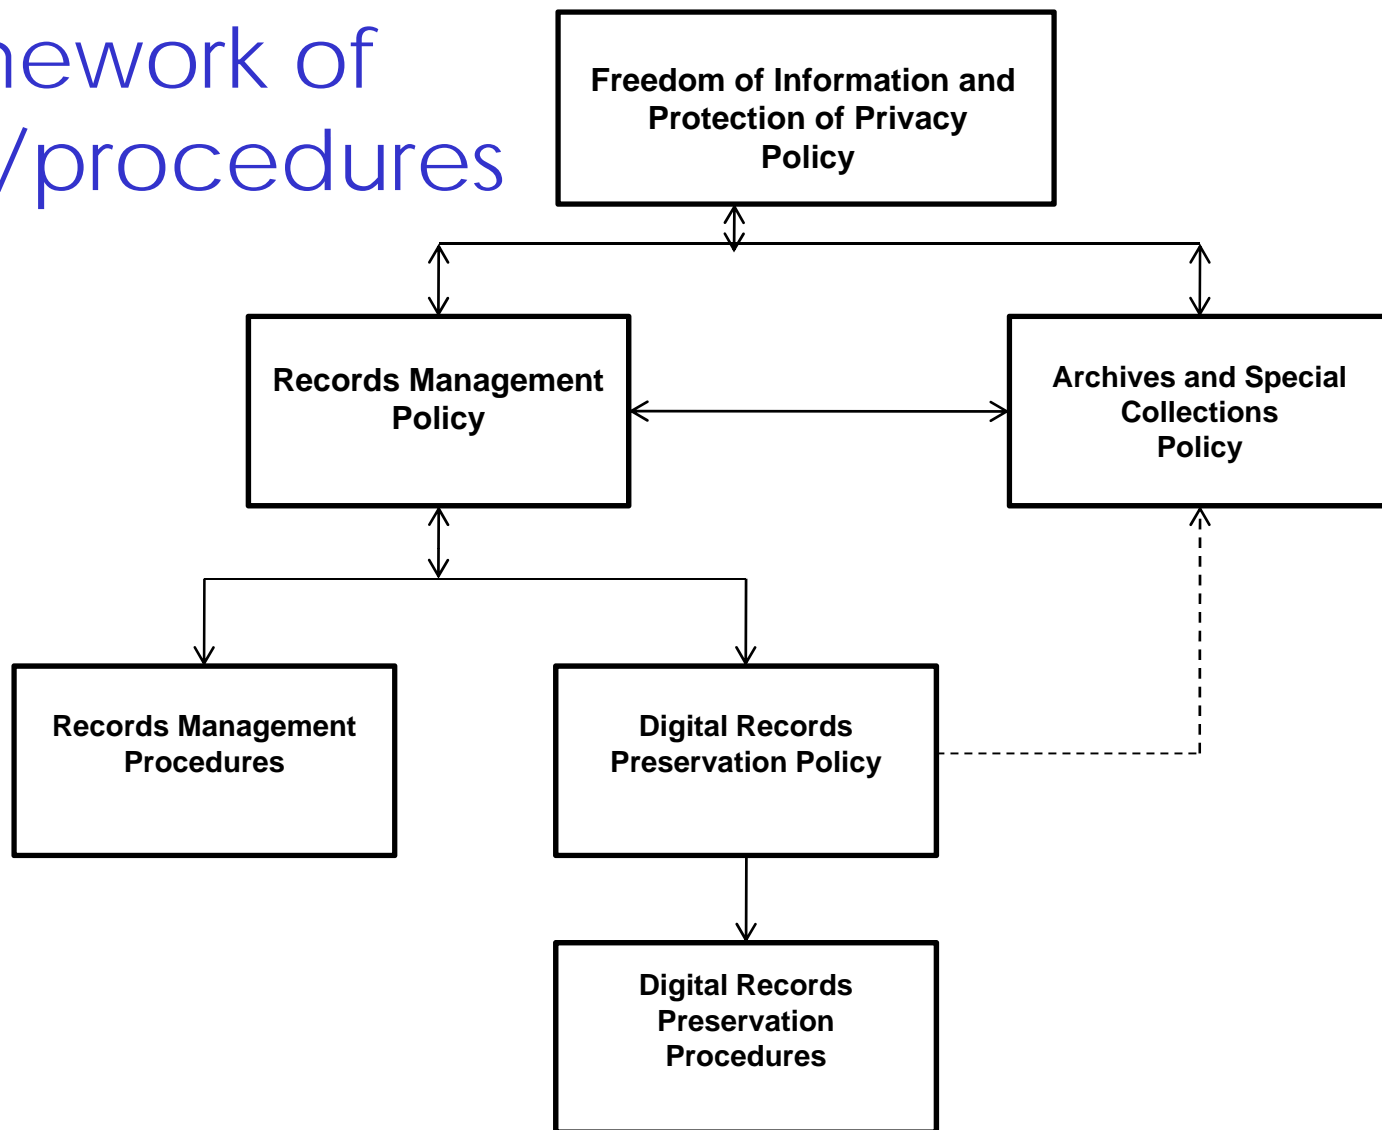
nework of
/procedures

Freedom of Information and Protection of Privacy Policy

Records Management Policy

Archives and Special Collections Policy

Records Management Procedures

Digital Records Preservation Policy

Digital Records Preservation Procedures